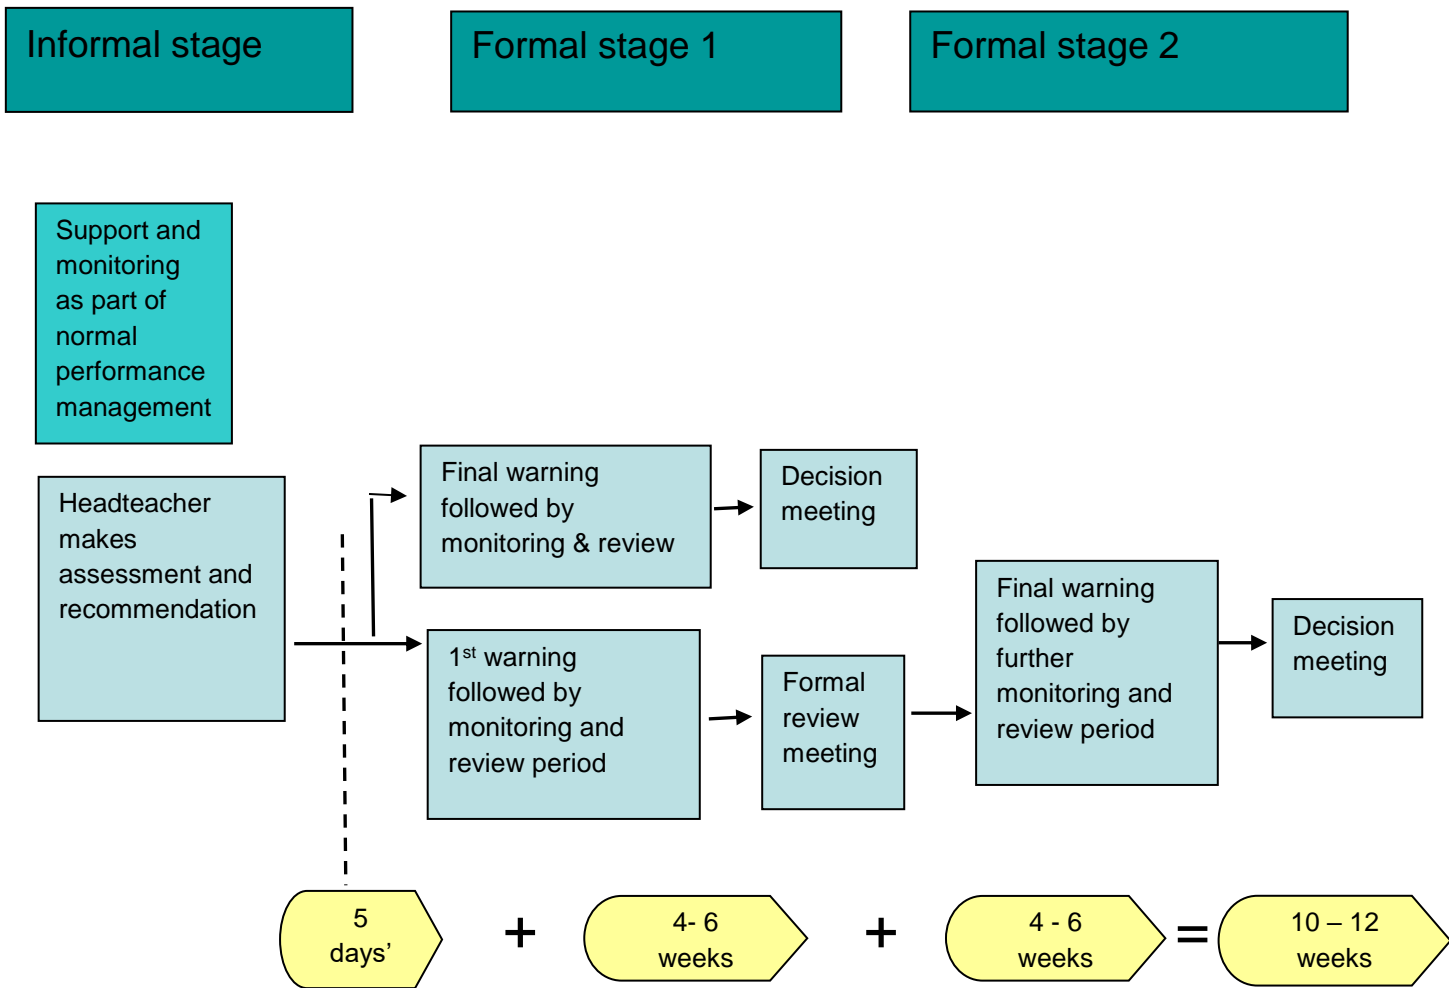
Informal stage

Formal stage 1

Formal stage 2

Support and monitoring as part of normal performance management

Headteacher makes assessment and recommendation

Final warning followed by monitoring & review

Decision meeting

1$^{st}$ warning followed by monitoring and review period

Formal review meeting

Final warning followed by further monitoring and review period

Decision meeting

5 days’

+

4- 6 weeks

+

4 - 6 weeks

=

10 – 12 weeks